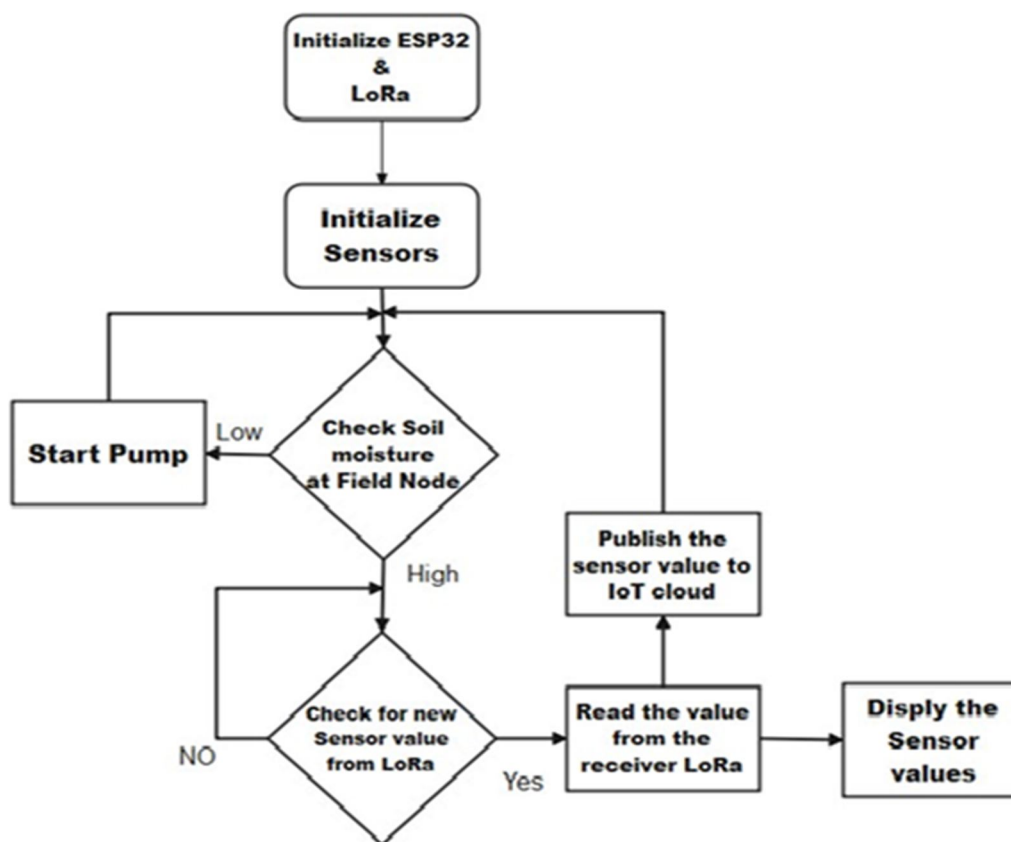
Initialize ESP32
&
LoRa

Initialize Sensors

Start Pump

Low

Check Soil moisture at Field Node

High

Publish the sensor value to IoT cloud

NO

Check for new Sensor value from LoRa

Yes

Read the value from the receiver LoRa

Disply the Sensor values